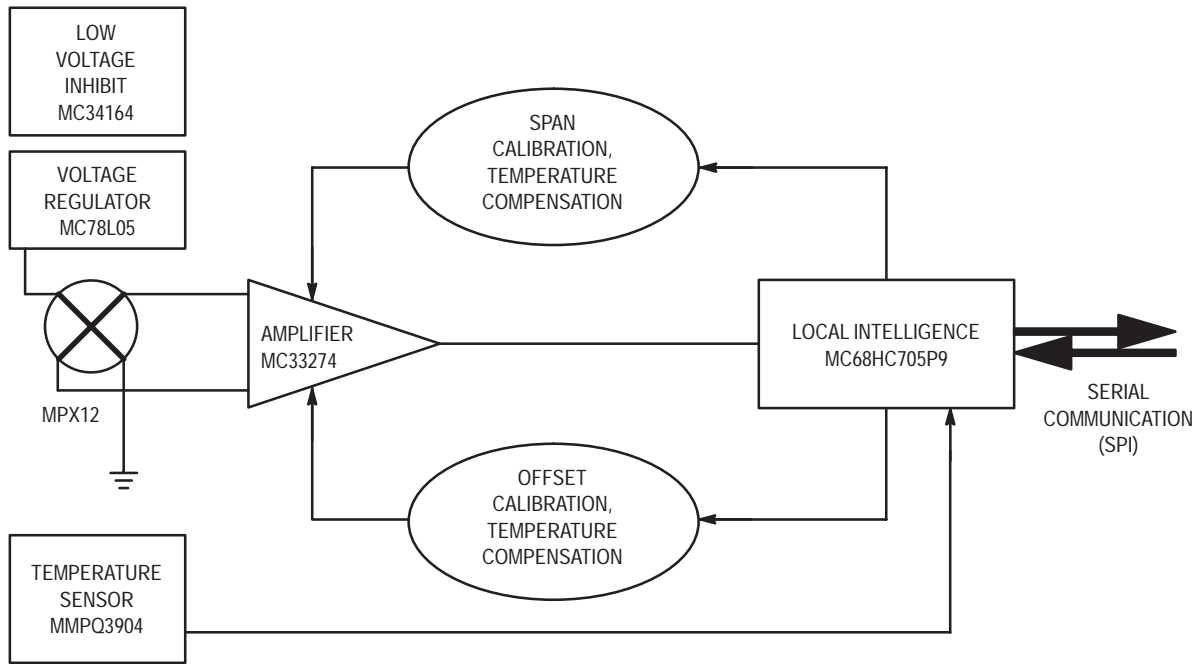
LOW VOLTAGE INHIBIT MC34164

VOLTAGE REGULATOR MC78L05

SPAN CALIBRATION, TEMPERATURE COMPENSATION

AMPLIFIER MC33274

LOCAL INTELLIGENCE MC68HC705P9

SERIAL COMMUNICATION (SPI)

MPX12

OFFSET CALIBRATION, TEMPERATURE COMPENSATION

TEMPERATURE SENSOR MMPQ3904